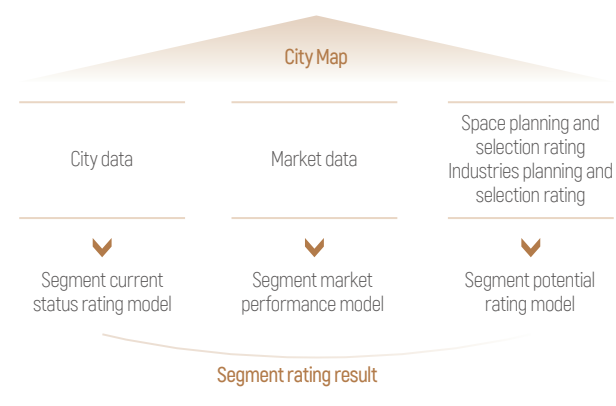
City Map

City data

Market data

Space planning and selection rating
Industries planning and selection rating

Segment current status rating model

Segment market performance model

Segment potential rating model

Segment rating result